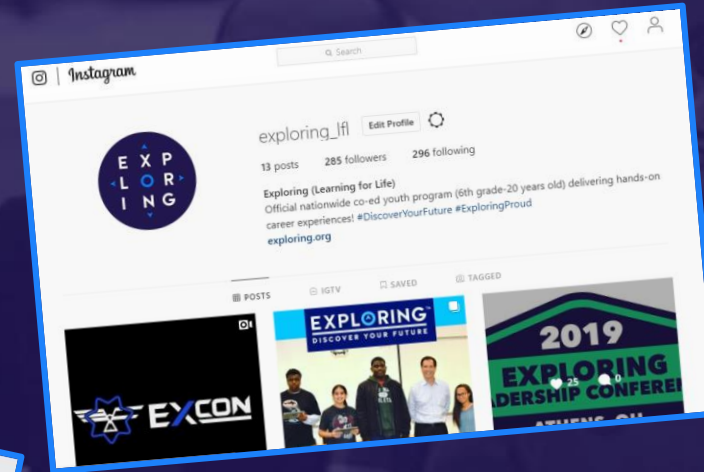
Instagram

Search

exploring_lfl Edit Profile

13 posts 285 followers 296 following

Exploring (Learning for Life)
Official nationwide co-ed youth program (6th grade-20 years old) delivering hands-on career experiences! #DiscoverYourFuture #ExploringProud
exploring.org

EXPLORING

POSTS IGTV SAVED TAGGED

EXCON

EXPLORING
DISCOVER YOUR FUTURE

2019
EXPLORING
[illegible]DERSHIP CONFERE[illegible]
25 0
ATHENS, O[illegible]